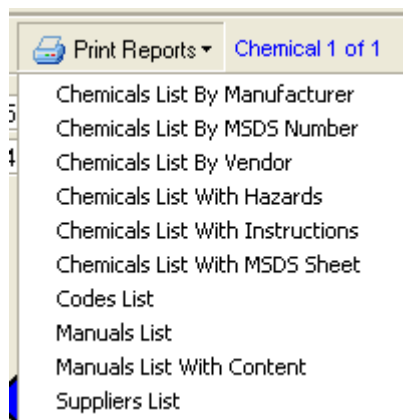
Print Reports ▾ Chemical 1 of 1

Chemicals List By Manufacturer
Chemicals List By MSDS Number
Chemicals List By Vendor
Chemicals List With Hazards
Chemicals List With Instructions
Chemicals List With MSDS Sheet
Codes List
Manuals List
Manuals List With Content
Suppliers List